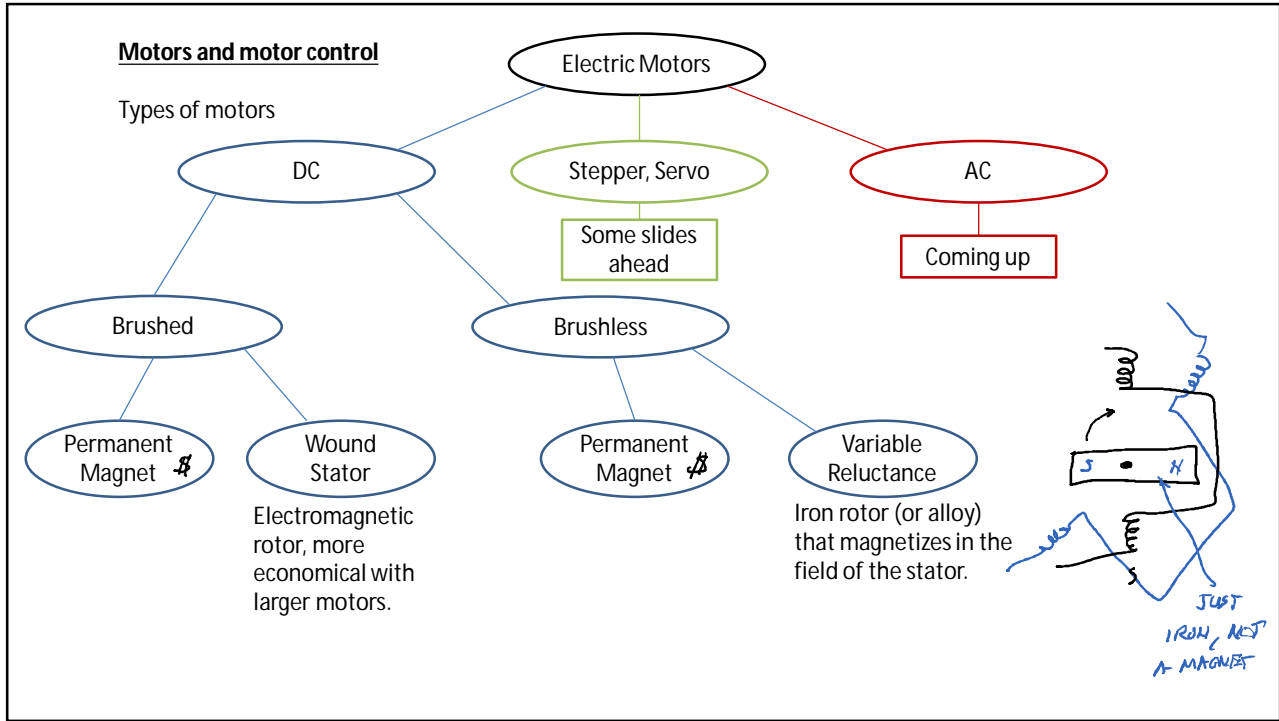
Motors and motor control

Types of motors

Electric Motors

DC

Stepper, Servo

AC

Some slides ahead

Coming up

Brushed

Brushless

Permanent Magnet $

Wound Stator

Electromagnetic rotor, more economical with larger motors.

Permanent Magnet $

Variable Reluctance

Iron rotor (or alloy) that magnetizes in the field of the stator.

S N

JUST IRON, NOT A MAGNET